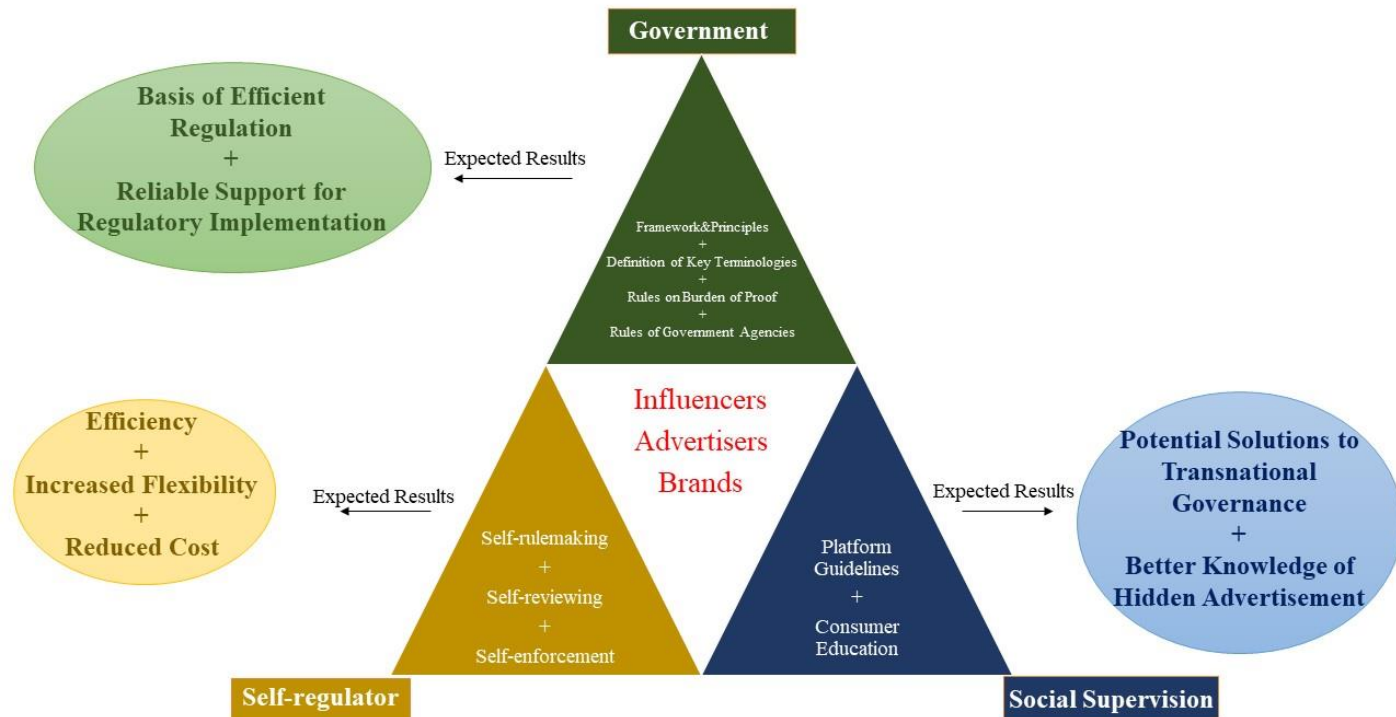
Government

Basis of Efficient Regulation + Reliable Support for Regulatory Implementation

Expected Results

Framework&Principles + Definition of Key Terminologies + Rules on Burden of Proof + Rules of Government Agencies

Influencers
Advertisers
Brands

Efficiency + Increased Flexibility + Reduced Cost

Expected Results

Self-rulemaking + Self-reviewing + Self-enforcement

Platform Guidelines + Consumer Education

Expected Results

Potential Solutions to Transnational Governance + Better Knowledge of Hidden Advertisement

Self-regulator

Social Supervision